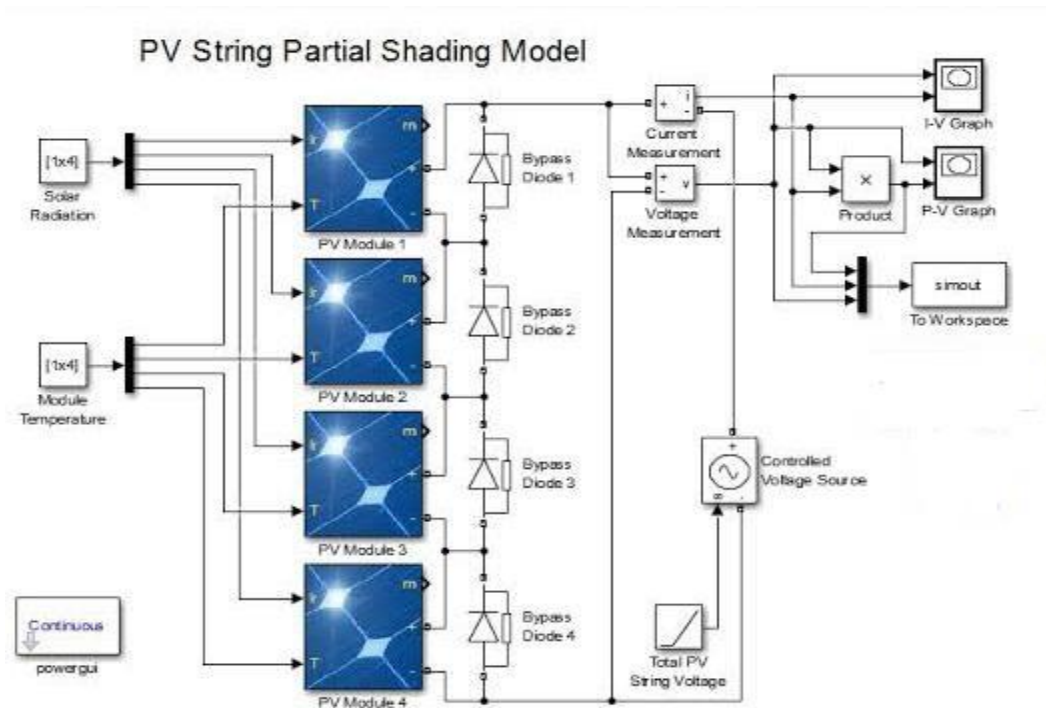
PV String Partial Shading Model

[1x4]
Solar Radiation

[1x4]
Module Temperature

Ir
T
m
+
-
PV Module 1

Ir
T
m
+
-
PV Module 2

Ir
T
m
+
-
PV Module 3

Ir
T
m
+
-
PV Module 4

Bypass Diode 1

Bypass Diode 2

Bypass Diode 3

Bypass Diode 4

+ i -
Current Measurement

+ v -
Voltage Measurement

Controlled Voltage Source

Total PV String Voltage

I-V Graph

×
Product

P-V Graph

simout
To Workspace

Continuous
powergui